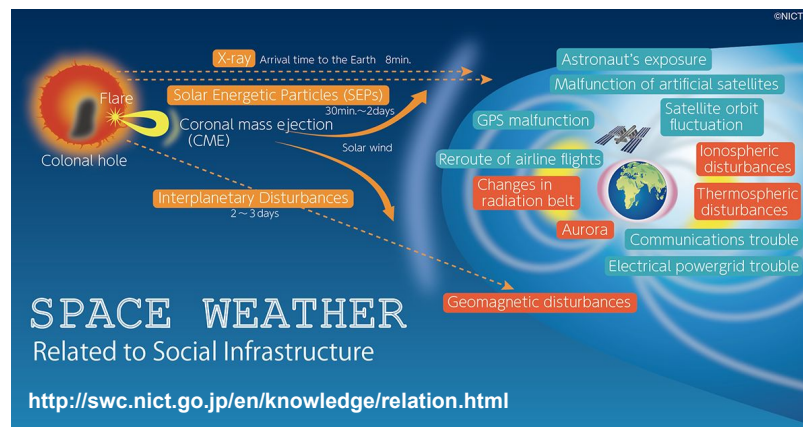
©NICT

Flare

Colonal hole

X-ray Arrival time to the Earth 8min.

Solar Energetic Particles (SEPs)

30min～2days

Coronal mass ejection (CME)

Solar wind

Interplanetary Disturbances

2～3days

Astronaut's exposure

Malfunction of artificial satellites

GPS malfunction

Satellite orbit fluctuation

Reroute of airline flights

Ionospheric disturbances

Changes in radiation belt

Thermospheric disturbances

Aurora

Communications trouble

Electrical powergrid trouble

Geomagnetic disturbances

SPACE WEATHER

Related to Social Infrastructure

http://swc.nict.go.jp/en/knowledge/relation.html